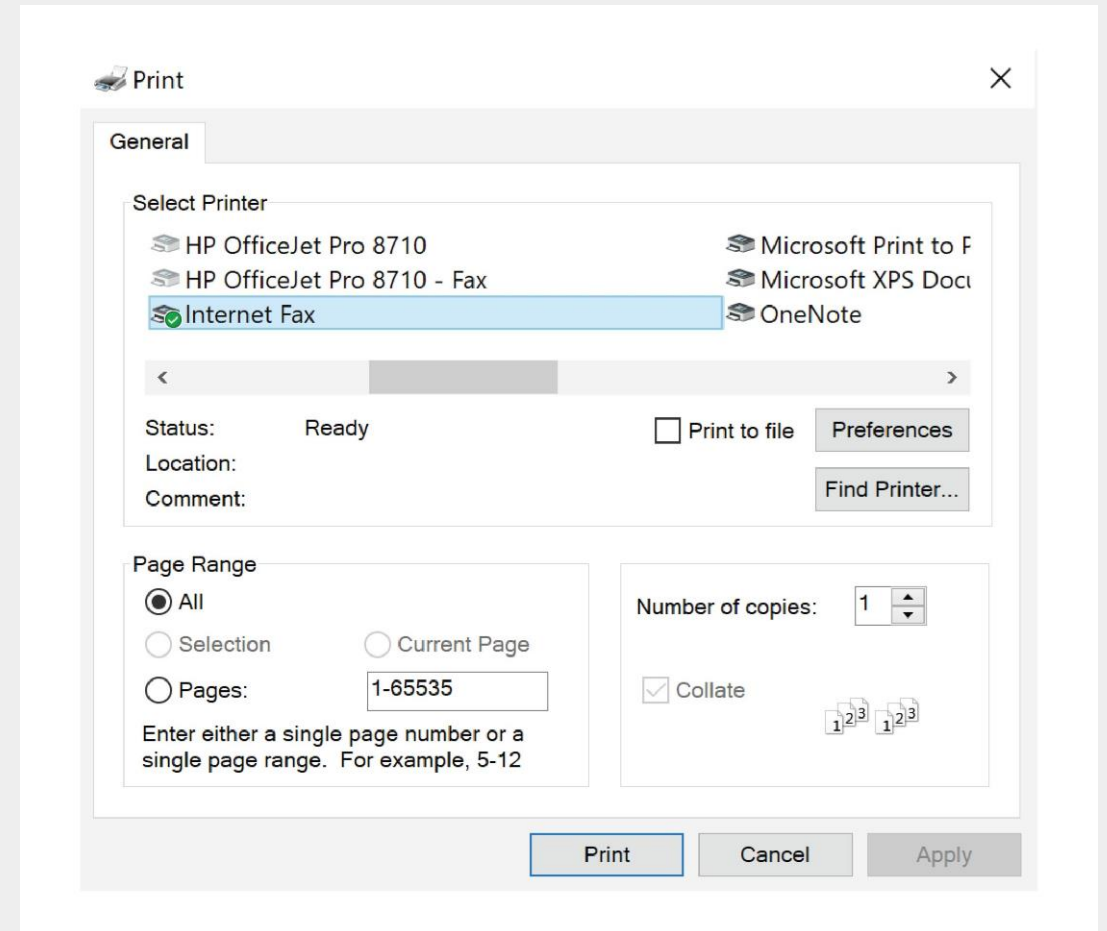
Print

×

General

Select Printer

HP OfficeJet Pro 8710
HP OfficeJet Pro 8710 - Fax
Internet Fax

Microsoft Print to F
Microsoft XPS Docu
OneNote

<  >

Status: Ready
Location:
Comment:

Print to file

Preferences

Find Printer...

Page Range

All

Selection

Current Page

Pages: 1-65535

Enter either a single page number or a single page range. For example, 5-12

Number of copies: 1

Collate

$1^{2^3}$ $1^{2^3}$

Print

Cancel

Apply